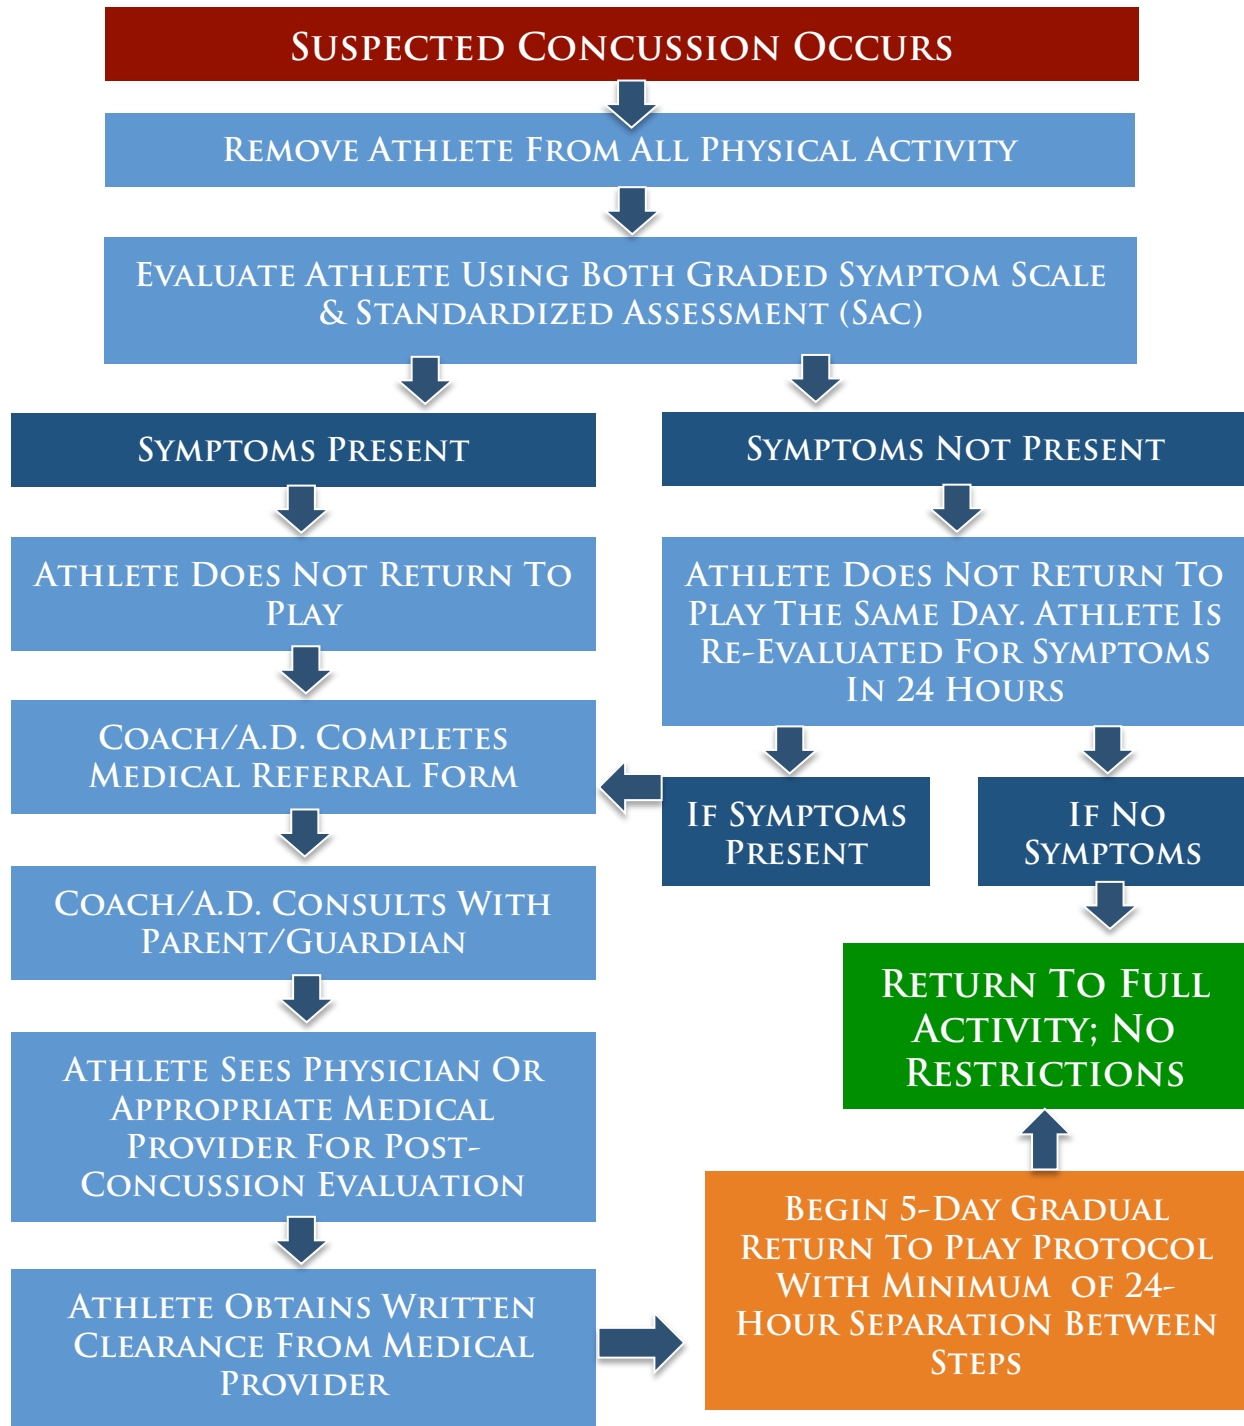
Suspected Concussion Occurs

Remove Athlete From All Physical Activity

Evaluate Athlete Using Both Graded Symptom Scale & Standardized Assessment (SAC)

Symptoms Present

Athlete Does Not Return To Play

Coach/A.D. Completes Medical Referral Form

Coach/A.D. Consults With Parent/Guardian

Athlete Sees Physician Or Appropriate Medical Provider For Post-Concussion Evaluation

Athlete Obtains Written Clearance From Medical Provider

Symptoms Not Present

Athlete Does Not Return To Play The Same Day. Athlete Is Re-Evaluated For Symptoms In 24 Hours

If Symptoms Present

If No Symptoms

Return To Full Activity; No Restrictions

Begin 5-Day Gradual Return To Play Protocol With Minimum of 24-Hour Separation Between Steps